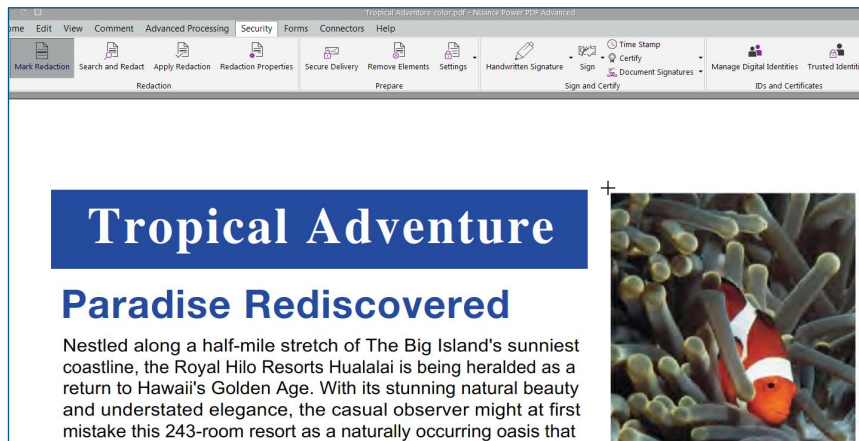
Tropical Adventure color.pdf - Nuance Power PDF Advanced

ome Edit View Comment Advanced Processing Security Forms Connectors Help

Mark Redaction Search and Redact Apply Redaction Redaction Properties
Redaction

Secure Delivery Remove Elements Settings
Prepare

Handwritten Signature Sign Time Stamp Certify Document Signatures
Sign and Certify

Manage Digital Identities Trusted Identi
IDs and Certificates

Tropical Adventure

Paradise Rediscovered

Nestled along a half-mile stretch of The Big Island's sunniest coastline, the Royal Hilo Resorts Hualalai is being heralded as a return to Hawaii's Golden Age. With its stunning natural beauty and understated elegance, the casual observer might at first mistake this 243-room resort as a naturally occurring oasis that